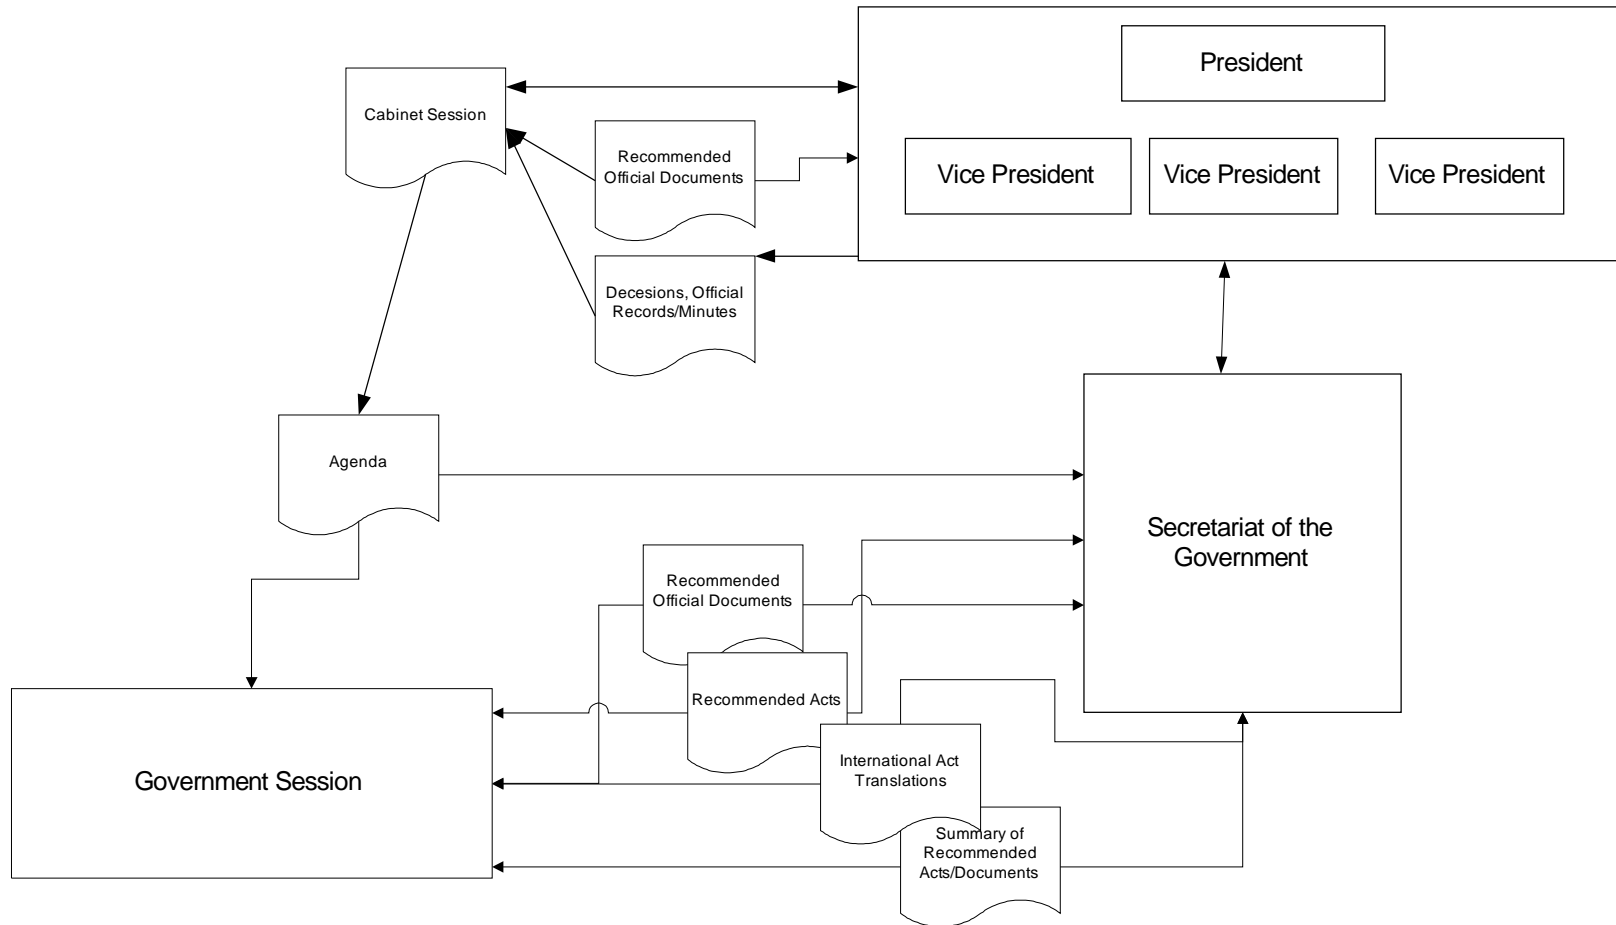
President

Vice President

Vice President

Vice President

Cabinet Session

Recommended Official Documents

Decesions, Official Records/Minutes

Agenda

Secretariat of the Government

Recommended Official Documents

Recommended Acts

International Act Translations

Summary of Recommended Acts/Documents

Government Session